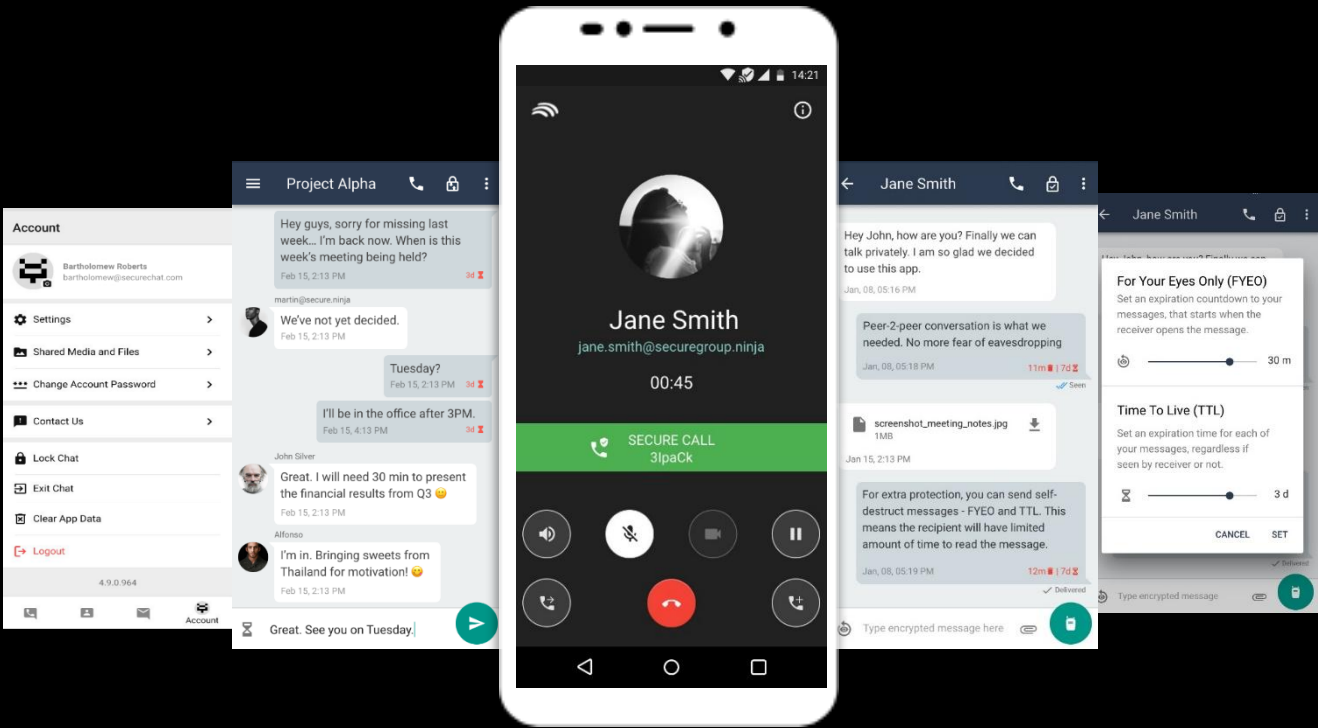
Account

Bartholomew Roberts
bartholomew@securechat.com

Settings
Shared Media and Files
Change Account Password
Contact Us
Lock Chat
Exit Chat
Clear App Data
Logout

4.9.0.964

Account

Project Alpha

Hey guys, sorry for missing last week... I'm back now. When is this week's meeting being held?
Feb 15, 2:13 PM 3d

martin@secure.ninja
We've not yet decided.
Feb 15, 2:13 PM

Tuesday?
Feb 15, 2:13 PM 3d

I'll be in the office after 3PM.
Feb 15, 4:13 PM 3d

John Silver
Great. I will need 30 min to present the financial results from Q3
Feb 15, 2:13 PM

Alfonso
I'm in. Bringing sweets from Thailand for motivation!
Feb 15, 2:13 PM

Great. See you on Tuesday.

14:21

Jane Smith
jane.smith@securegroup.ninja
00:45

SECURE CALL
3lpaCk

Jane Smith

Hey John, how are you? Finally we can talk privately. I am so glad we decided to use this app.
Jan, 08, 05:16 PM

Peer-2-peer conversation is what we needed. No more fear of eavesdropping
Jan, 08, 05:18 PM 11m | 7d
Seen

screenshot_meeting_notes.jpg
1MB
Jan 15, 2:13 PM

For extra protection, you can send self-destruct messages - FYEO and TTL. This means the recipient will have limited amount of time to read the message.
Jan, 08, 05:19 PM 12m | 7d
Delivered

Type encrypted message here

Jane Smith

For Your Eyes Only (FYEO)
Set an expiration countdown to your messages, that starts when the receiver opens the message.
30 m

Time To Live (TTL)
Set an expiration time for each of your messages, regardless if seen by receiver or not.
3 d

CANCEL SET

Delivered
Type encrypted message